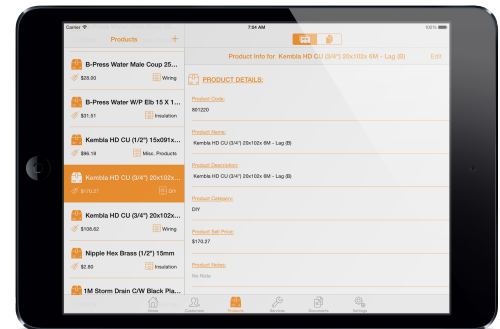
Carrier
7:04 AM
100%
Products
+
Product Info for Kembla HD CU (3/4") 20x102x 6M - Lag (B)
Edit
B-Press Water Male Coup 25...
$26.00
Wiring
B-Press Water W/P Elb 15 X 1...
$31.51
Insulation
Kembla HD CU (1/2") 15x091x...
$96.18
Misc. Products
Kembla HD CU (3/4") 20x102x...
$170.27
DIY
Kembla HD CU (3/4") 20x102x...
$108.62
Wiring
Nipple Hex Brass (1/2") 15mm
$2.80
Insulation
1M Storm Drain C/W Black Pla...
PRODUCT DETAILS:
Product Code:
801220
Product Name:
Kembla HD CU (3/4") 20x102x 6M - Lag (B)
Product Description:
Kembla HD CU (3/4") 20x102x 6M - Lag (B)
Product Category:
DIY
Product Sell Price:
$170.27
Product Notes:
No Note
Home
Customers
Products
Services
Documents
Settings